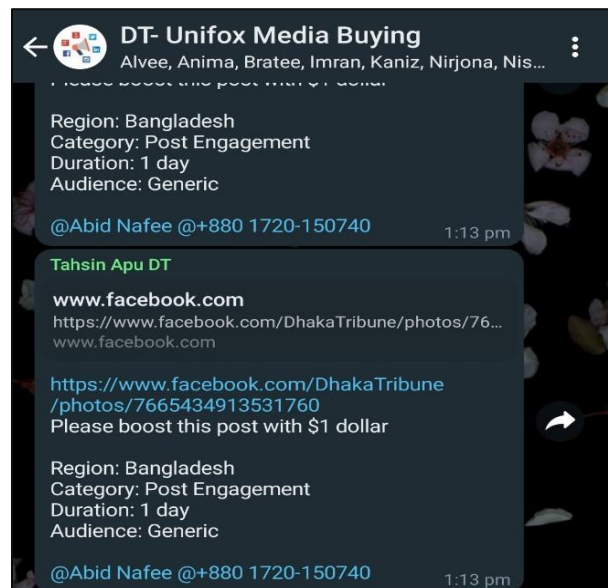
DT- Unifox Media Buying
Alvee, Anima, Bratee, Imran, Kaniz, Nirjona, Nis...

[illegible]

Region: Bangladesh
Category: Post Engagement
Duration: 1 day
Audience: Generic

@Abid Nafee @+880 1720-150740 1:13 pm

Tahsin Apu DT

www.facebook.com
https://www.facebook.com/DhakaTribune/photos/76...
www.facebook.com

https://www.facebook.com/DhakaTribune/photos/7665434913531760
Please boost this post with $1 dollar

Region: Bangladesh
Category: Post Engagement
Duration: 1 day
Audience: Generic

@Abid Nafee @+880 1720-150740 1:13 pm